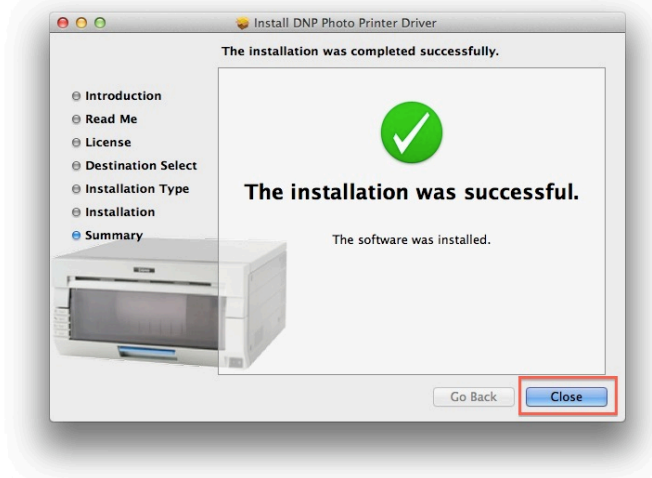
Install DNP Photo Printer Driver

The installation was completed successfully.

Introduction
Read Me
License
Destination Select
Installation Type
Installation
Summary

The installation was successful.

The software was installed.

Go Back
Close